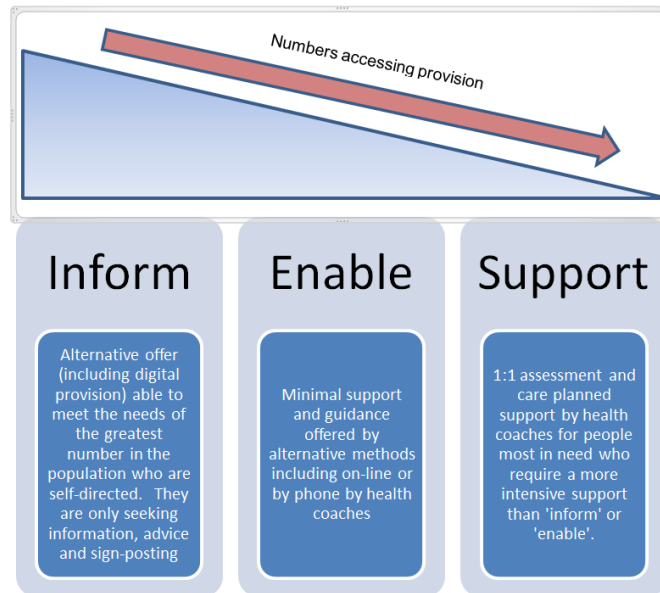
Numbers accessing provision

Inform

Alternative offer (including digital provision) able to meet the needs of the greatest number in the population who are self-directed. They are only seeking information, advice and sign-posting

Enable

Minimal support and guidance offered by alternative methods including on-line or by phone by health coaches

Support

1:1 assessment and care planned support by health coaches for people most in need who require a more intensive support than 'inform' or 'enable'.